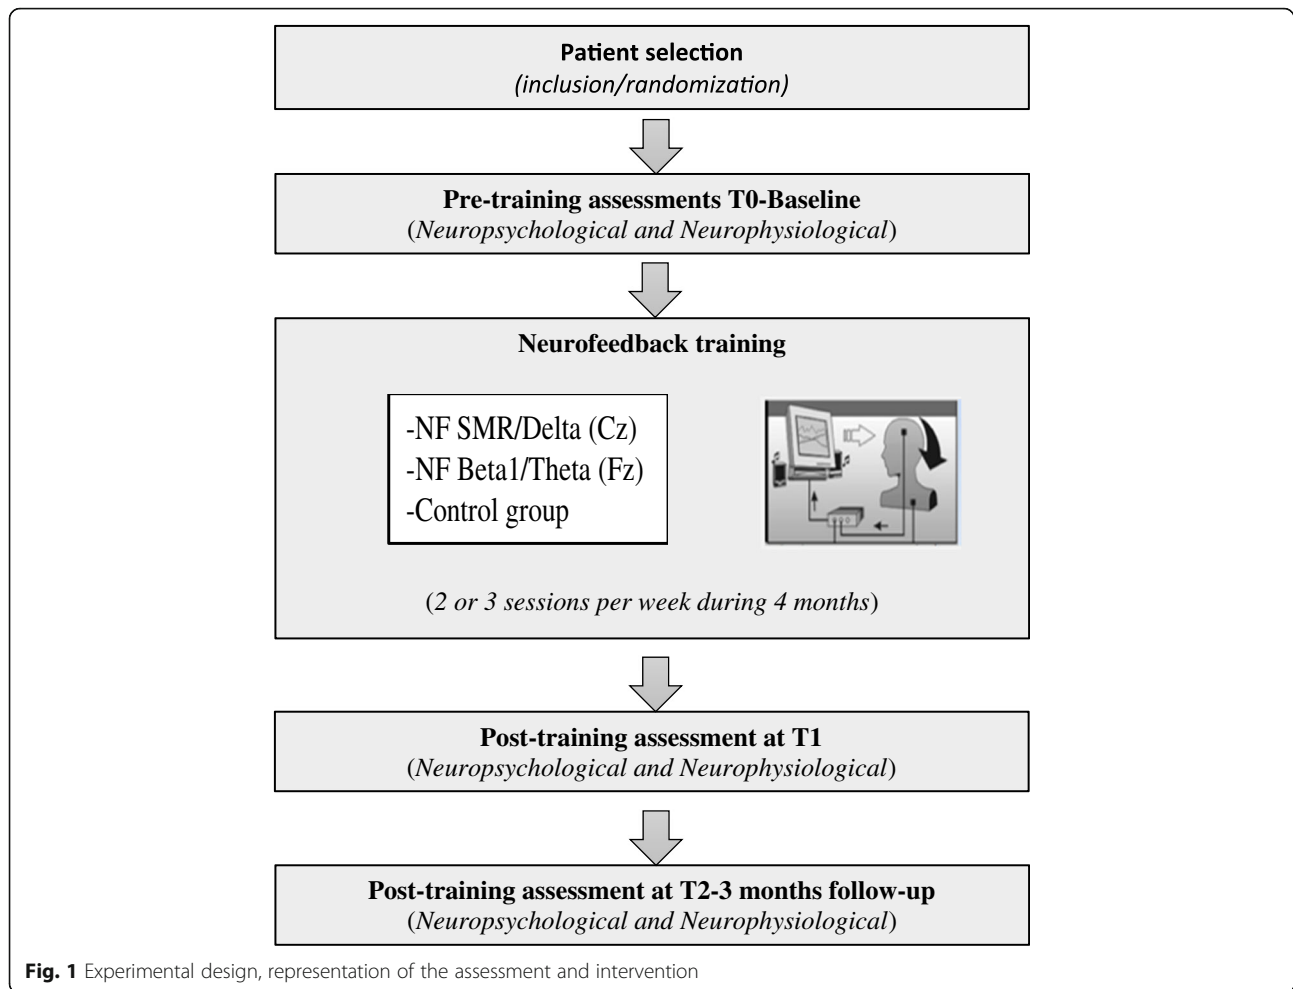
Patient selection
(inclusion/randomization)

Pre-training assessments T0-Baseline
(Neuropsychological and Neurophysiological)

Neurofeedback training

-NF SMR/Delta (Cz)
-NF Beta1/Theta (Fz)
-Control group

(2 or 3 sessions per week during 4 months)

Post-training assessment at T1
(Neuropsychological and Neurophysiological)

Post-training assessment at T2-3 months follow-up
(Neuropsychological and Neurophysiological)

Fig. 1 Experimental design, representation of the assessment and intervention